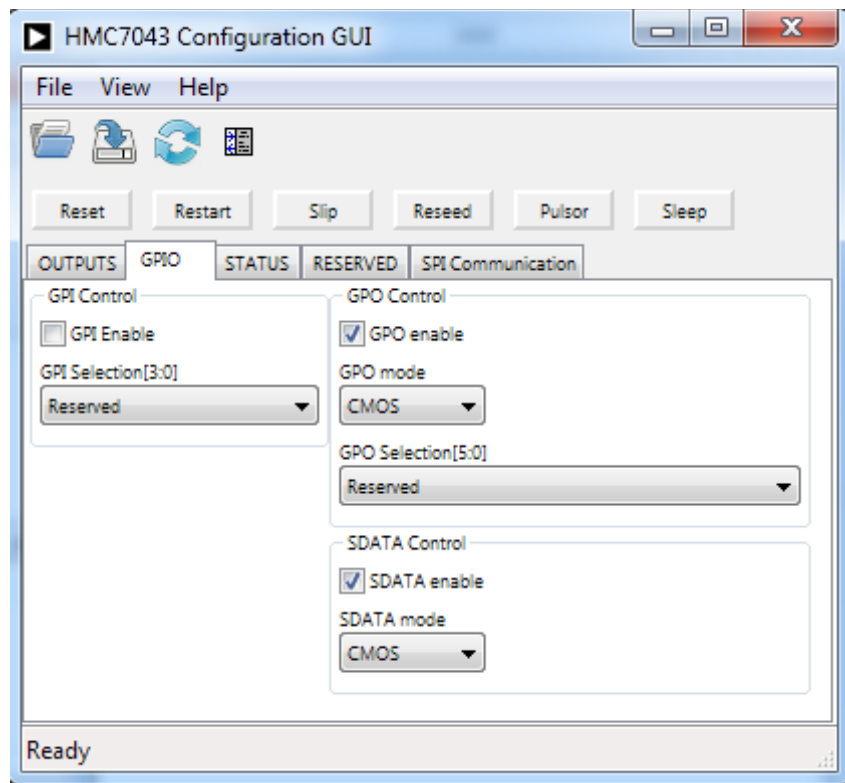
HMC7043 Configuration GUI

File View Help

Reset Restart Slip Reseed Pulsor Sleep

OUTPUTS GPIO STATUS RESERVED SPI Communication

GPI Control
GPI Enable
GPI Selection[3:0]
Reserved

GPO Control
GPO enable
GPO mode
CMOS
GPO Selection[5:0]
Reserved

SDATA Control
SDATA enable
SDATA mode
CMOS

Ready